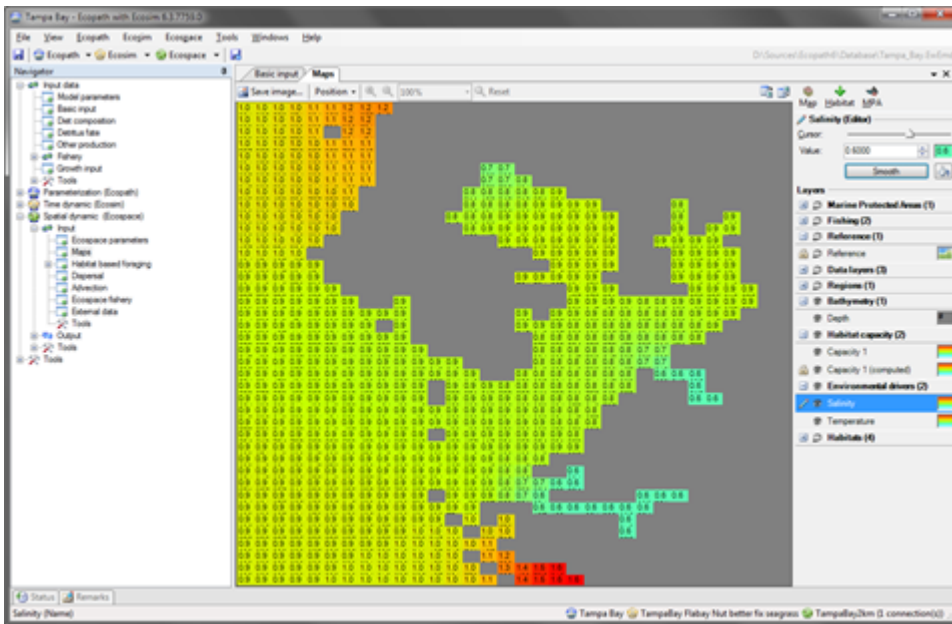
Tampa Bay - Ecopath with Ecosim 6.3.7750.0

File View Ecopath Ecosim Ecospace Tools Windows Help

Ecopath Ecosim Ecospace

D:\Sources\Ecopath6\Database\Tampa_Bay.EwEmdb

Navigator

Input data
Model parameters
Basic input
Diet composition
Detritus fate
Other production
Fishery
Growth input
Tools
Parameterization (Ecopath)
Time dynamic (Ecosim)
Spatial dynamic (Ecospace)
Input
Ecospace parameters
Maps
Habitat based foraging
Dispersal
Advection
Ecospace fishery
External data
Tools
Output
Tools
Tools

Basic input | Maps

Save image... Position 100% Reset

Map Habitat MPA

Salinity (Editor)
Cursor:
Value: 0.6000
Smooth

Layers
Marine Protected Areas (1)
Fishing (2)
Reference (1)
Reference
Data layers (3)
Regions (1)
Bathymetry (1)
Depth
Habitat capacity (2)
Capacity 1
Capacity 1 (computed)
Environmental drivers (2)
Salinity
Temperature
Habitats (4)

Status Remarks

Salinity (Name)

Tampa Bay TampaBay Flabay Nut better fix seagrass TampaBay2km (1 connection(s))